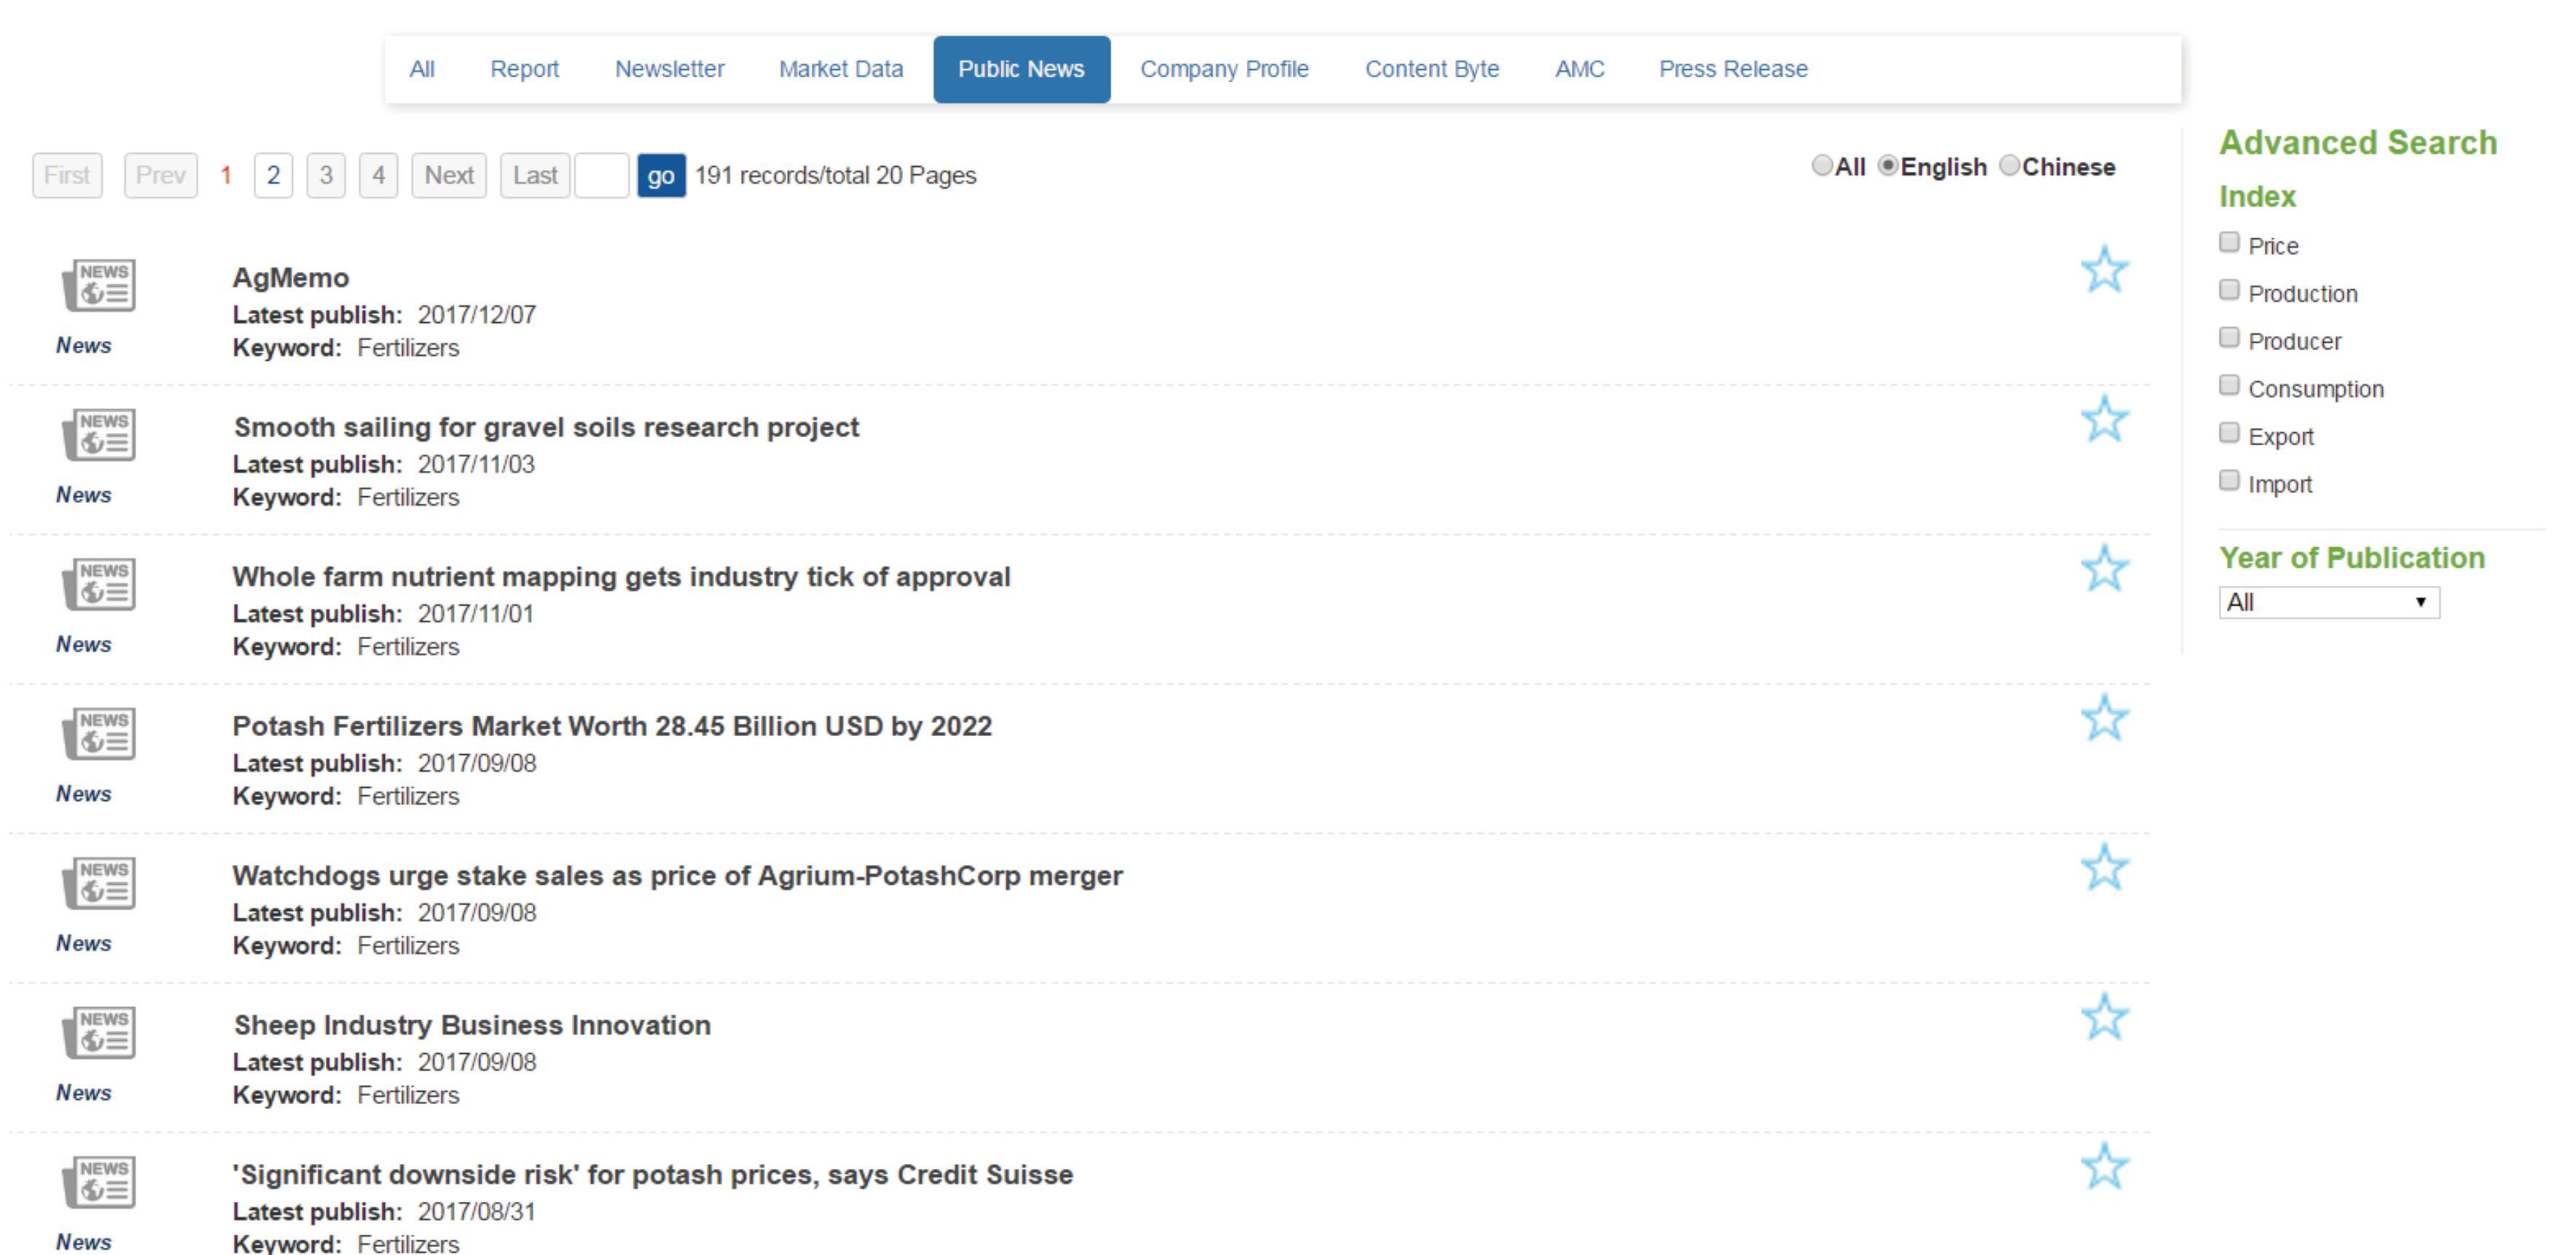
All Report Newsletter Market Data Public News Company Profile Content Byte AMC Press Release

First Prev 1 2 3 4 Next Last go 191 records/total 20 Pages

All English Chinese

NEWS
News
AgMemo
Latest publish: 2017/12/07
Keyword: Fertilizers

NEWS
News
Smooth sailing for gravel soils research project
Latest publish: 2017/11/03
Keyword: Fertilizers

NEWS
News
Whole farm nutrient mapping gets industry tick of approval
Latest publish: 2017/11/01
Keyword: Fertilizers

NEWS
News
Potash Fertilizers Market Worth 28.45 Billion USD by 2022
Latest publish: 2017/09/08
Keyword: Fertilizers

NEWS
News
Watchdogs urge stake sales as price of Agrium-PotashCorp merger
Latest publish: 2017/09/08
Keyword: Fertilizers

NEWS
News
Sheep Industry Business Innovation
Latest publish: 2017/09/08
Keyword: Fertilizers

NEWS
News
'Significant downside risk' for potash prices, says Credit Suisse
Latest publish: 2017/08/31
Keyword: Fertilizers

Advanced Search
Index
Price
Production
Producer
Consumption
Export
Import

Year of Publication
All